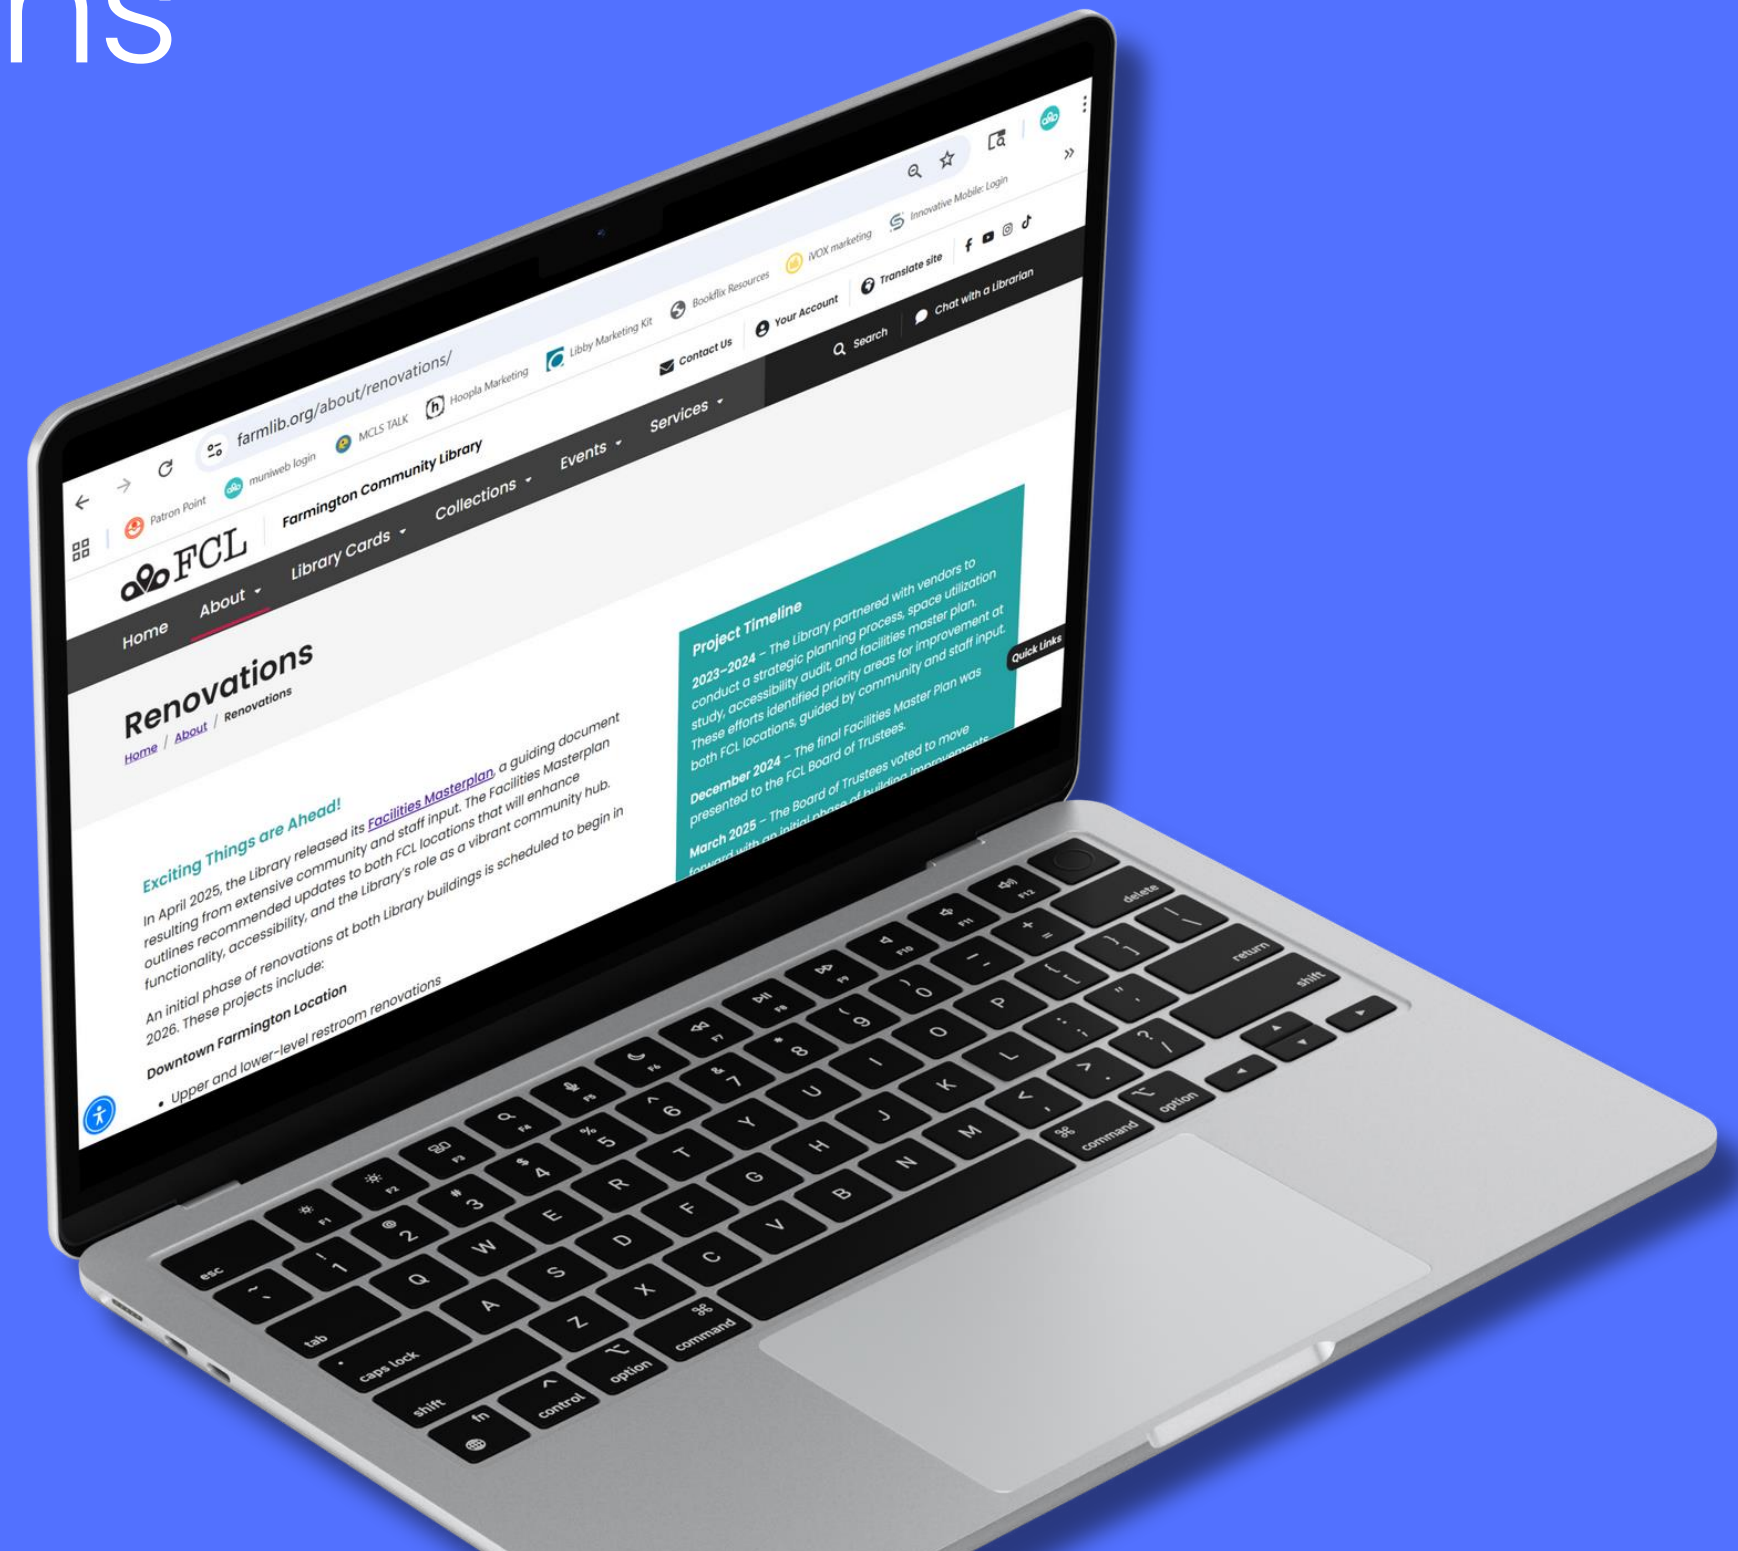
ns

farmlib.org/about/renovations/

Patron Point   muniweb login   MCLS TALK   Hoopla Marketing   Libby Marketing Kit   Bookflix Resources   iVOX marketing   Innovative Mobile: Login

Contact Us   Your Account   Translate site

Search   Chat with a Librarian

FCL   Farmington Community Library

Home   About   Library Cards   Collections   Events   Services

Renovations

Home / About / Renovations

Exciting Things are Ahead!

In April 2025, the Library released its Facilities Masterplan, a guiding document resulting from extensive community and staff input. The Facilities Masterplan outlines recommended updates to both FCL locations that will enhance functionality, accessibility, and the Library's role as a vibrant community hub.

An initial phase of renovations at both Library buildings is scheduled to begin in 2026. These projects include:

Downtown Farmington Location

• Upper and lower-level restroom renovations

Project Timeline

2023–2024 – The Library partnered with vendors to conduct a strategic planning process, space utilization study, accessibility audit, and facilities master plan. These efforts identified priority areas for improvement at both FCL locations, guided by community and staff input.

December 2024 – The final Facilities Master Plan was presented to the FCL Board of Trustees.

March 2025 – The Board of Trustees voted to move forward with an initial phase of building improvements

Quick Links

esc F1 F2 F3 F4 F5 F6 F7 F8 F9 F10 F11 F12 delete return shift option command control option command fn shift caps lock tab
~ ` ! 1 @ 2 # 3 $ 4 % 5 ^ 6 & 7 * 8 ( 9 ) 0 _ - + = Q W E R T Y U I O P { [ } ] | \ A S D F G H J K L : ; " ' Z X C V B N M < , > . ? /